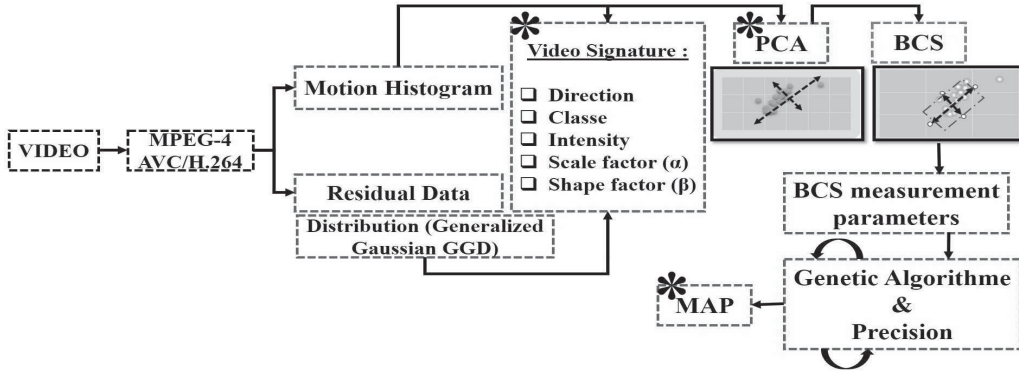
VIDEO

MPEG-4 AVC/H.264

Motion Histogram

Residual Data

Distribution (Generalized Gaussian GGD)

*

Video Signature :

❑ Direction
❑ Classe
❑ Intensity
❑ Scale factor (α)
❑ Shape factor (β)

*PCA

BCS

BCS measurement parameters

Genetic Algorithme & Precision

*MAP